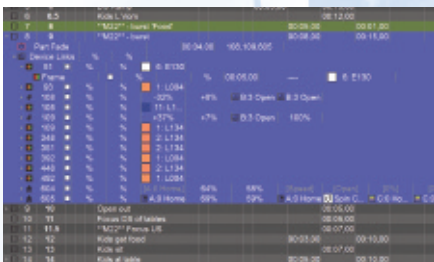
| 6 | 6.5 | Kids L work | | 00:12:00 | |
|---|---|---|---|---|---|
| 7 | 8 | **M22** - band 'Food' | 00:06:00 | 00:01:00 | |
| 8 | 9 | **M22** - band | 00:06:00 | 00:15:00 | |

Part Fade 00:04:06 166,109.605

Device Links %

| | 51 | % | | % | 6: E130 |
|---|---|---|---|---|---|
| | Frame | | | | |
| | 93 | % | % | 1: L084 | |
| | 100 | % | -32% | | |
| | 108 | % | % | 11: L1... | +8% B:3 Open B:3 Open |
| | 109 | % | +37% | | |
| | 169 | % | % | 1: L134 | +7% B:3 Open 180% |
| | 348 | % | % | 2: L134 | |
| | 361 | % | % | 1: L134 | |
| | 362 | % | % | 1: L084 | |
| | 440 | % | % | 2: L134 | |
| | 462 | % | % | 1: L084 | |
| | 504 | % | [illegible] | 64% | 69% |
| | 505 | % | % | A:S Home | 59% 59% A:S Home Spin C... C:0 Ho... |

| 9 | 10 | Open out | | 00:05:00 | |
|---|---|---|---|---|---|
| 10 | 11 | Focus CS of tables | | 00:05:00 | |
| 11 | 11.5 | **M22** Focus US | | 00:05:00 | |
| 12 | 12 | Kids get food | 00:03:00 | 00:10:00 | |
| 13 | 13 | Kids sit | | 00:07:00 | |
| 14 | 14 | Kids at table | | 00:07:00 | |